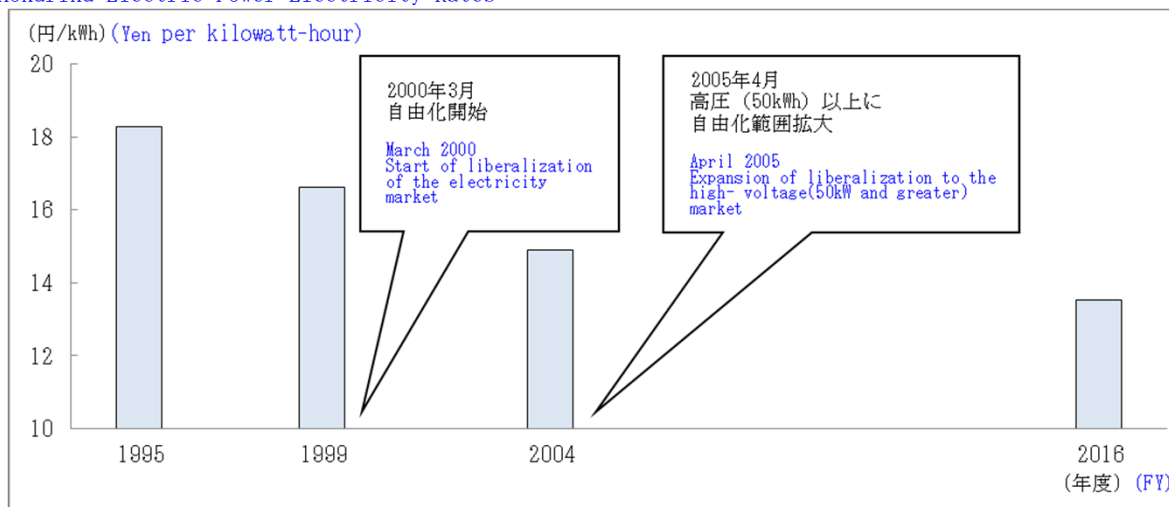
(円/kWh) (Yen per kilowatt-hour)

20
18
16
14
12
10

2000年3月
自由化開始

March 2000
Start of liberalization of the electricity market

2005年4月
高圧（50kWh）以上に
自由化範囲拡大

April 2005
Expansion of liberalization to the high- voltage(50kW and greater) market

1995
1999
2004
2016
(年度) (FY)